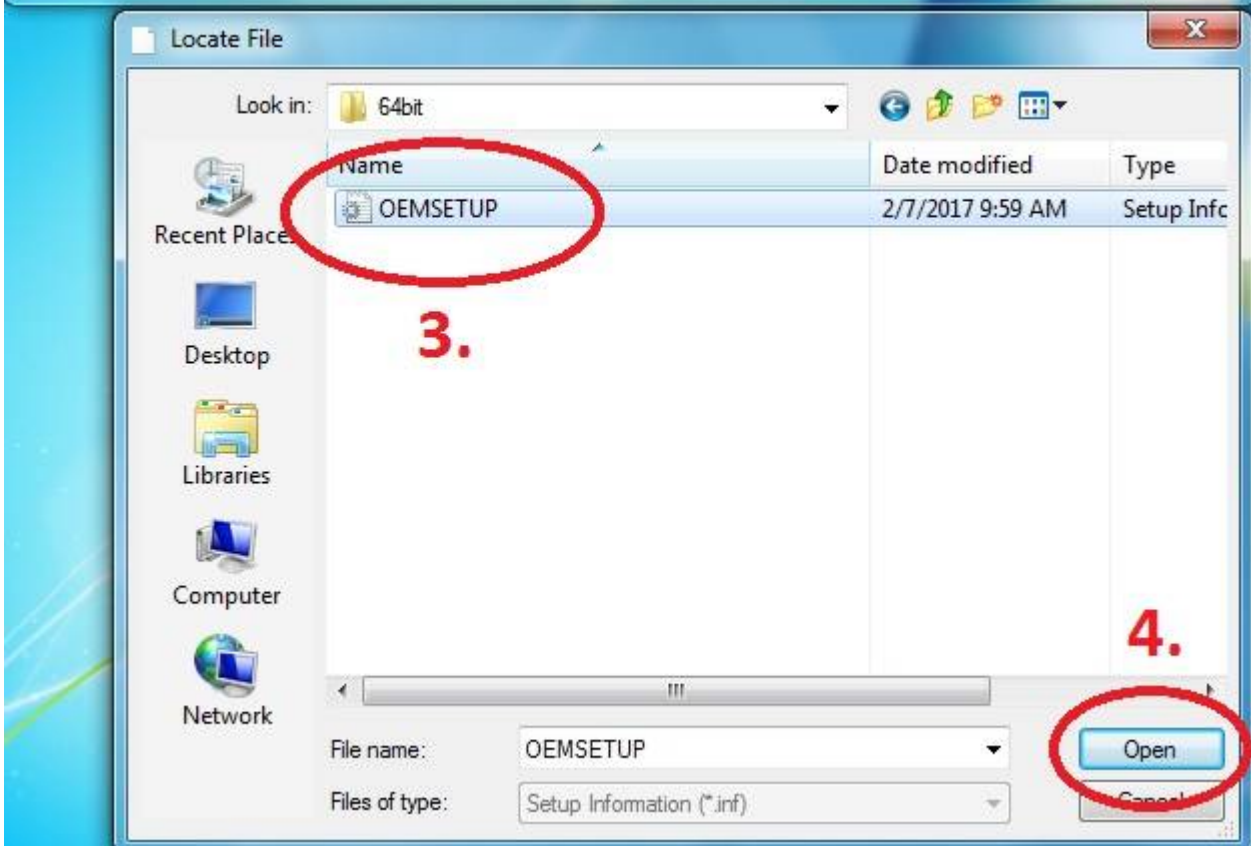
Locate File

Look in: 64bit

Recent Places

Desktop

Libraries

Computer

Network

| Name | Date modified | Type |
|---|---|---|
| OEMSETUP | 2/7/2017 9:59 AM | Setup Infc |

3.

4.

File name: OEMSETUP

Files of type: Setup Information (*.inf)

Open

Cancel